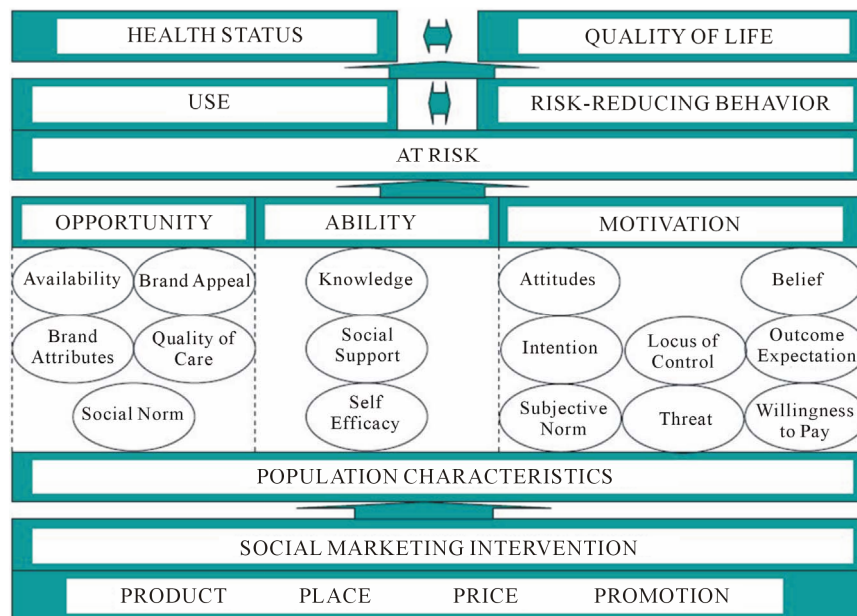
HEALTH STATUS

QUALITY OF LIFE

USE

RISK-REDUCING BEHAVIOR

AT RISK

OPPORTUNITY

ABILITY

MOTIVATION

Availability

Brand Appeal

Brand Attributes

Quality of Care

Social Norm

Knowledge

Social Support

Self Efficacy

Attitudes

Belief

Intention

Locus of Control

Outcome Expectation

Subjective Norm

Threat

Willingness to Pay

POPULATION CHARACTERISTICS

SOCIAL MARKETING INTERVENTION

PRODUCT PLACE PRICE PROMOTION